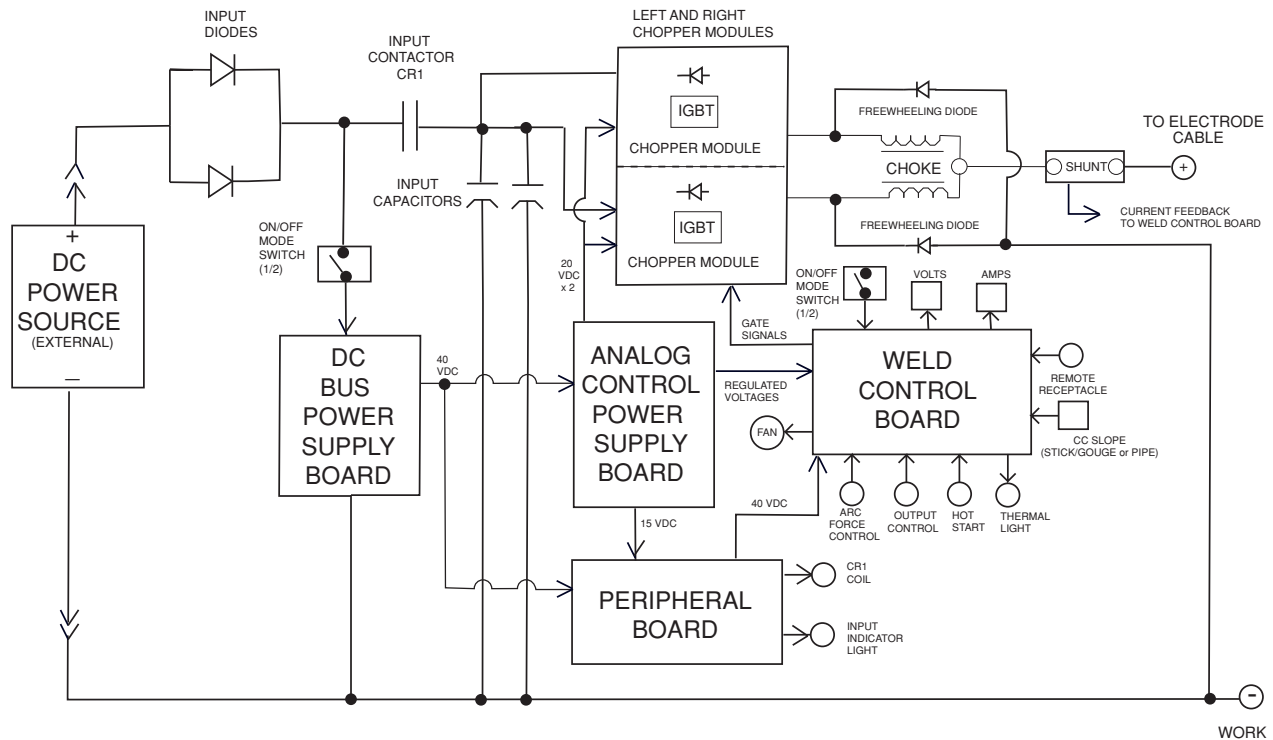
INPUT DIODES

INPUT CONTACTOR CR1

LEFT AND RIGHT CHOPPER MODULES

IGBT

CHOPPER MODULE

IGBT

CHOPPER MODULE

FREEWHEELING DIODE

CHOKE

FREEWHEELING DIODE

SHUNT

TO ELECTRODE CABLE

+

CURRENT FEEDBACK TO WELD CONTROL BOARD

INPUT CAPACITORS

ON/OFF MODE SWITCH (1/2)

+

DC POWER SOURCE (EXTERNAL)

—

20 VDC x 2

ON/OFF MODE SWITCH (1/2)

VOLTS

AMPS

GATE SIGNALS

DC BUS POWER SUPPLY BOARD

40 VDC

ANALOG CONTROL POWER SUPPLY BOARD

REGULATED VOLTAGES

WELD CONTROL BOARD

REMOTE RECEPTACLE

FAN

CC SLOPE (STICK/GOUGE or PIPE)

15 VDC

40 VDC

ARC FORCE CONTROL

OUTPUT CONTROL

HOT START

THERMAL LIGHT

PERIPHERAL BOARD

CR1 COIL

INPUT INDICATOR LIGHT

-

WORK